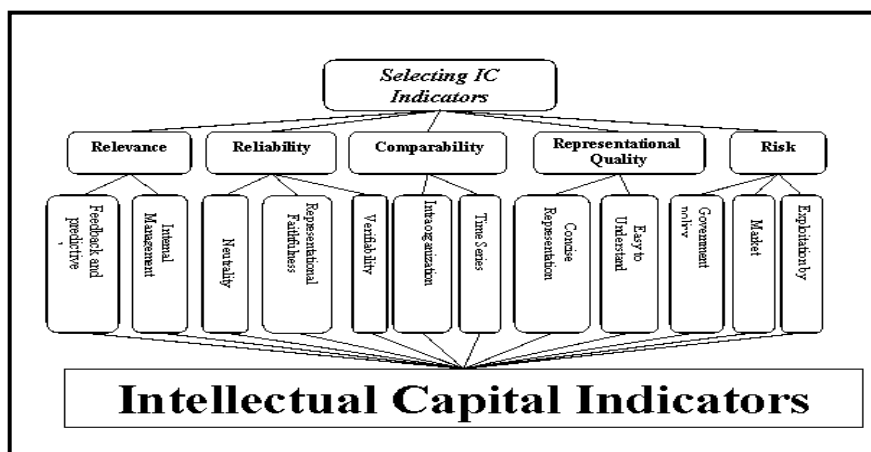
Selecting IC Indicators

Relevance

Reliability

Comparability

Representational Quality

Risk

Feedback and predictive

Internal Management

Neutrality

Representational Faithfulness

Verifiability

Intraorganization

Time Series

Concise Representation

Easy to Understand

Government policy

Market

Exploitation by

Intellectual Capital Indicators